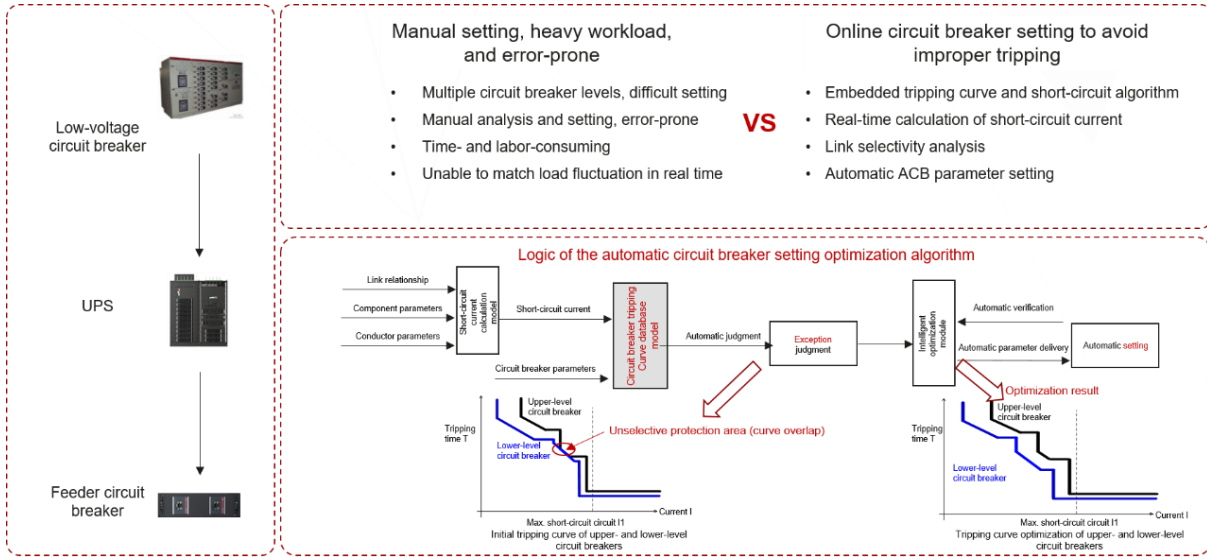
Low-voltage circuit breaker

UPS

Feeder circuit breaker

Manual setting, heavy workload, and error-prone

- Multiple circuit breaker levels, difficult setting
- Manual analysis and setting, error-prone
- Time- and labor-consuming
- Unable to match load fluctuation in real time

VS

Online circuit breaker setting to avoid improper tripping

- Embedded tripping curve and short-circuit algorithm
- Real-time calculation of short-circuit current
- Link selectivity analysis
- Automatic ACB parameter setting

Logic of the automatic circuit breaker setting optimization algorithm

Link relationship

Component parameters

Conductor parameters

Short-circuit current calculation model

Short-circuit current

Circuit breaker tripping Curve database model

Circuit breaker parameters

Automatic judgment

Exception judgment

Intelligent optimization module

Automatic verification

Automatic parameter delivery

Automatic setting

Optimization result

Tripping time T

Upper-level circuit breaker

Lower-level circuit breaker

Unselective protection area (curve overlap)

Current I

Max. short-circuit circuit I1

Initial tripping curve of upper- and lower-level circuit breakers

Tripping time T

Upper-level circuit breaker

Lower-level circuit breaker

Current I

Max. short-circuit circuit I1

Tripping curve optimization of upper- and lower-level circuit breakers